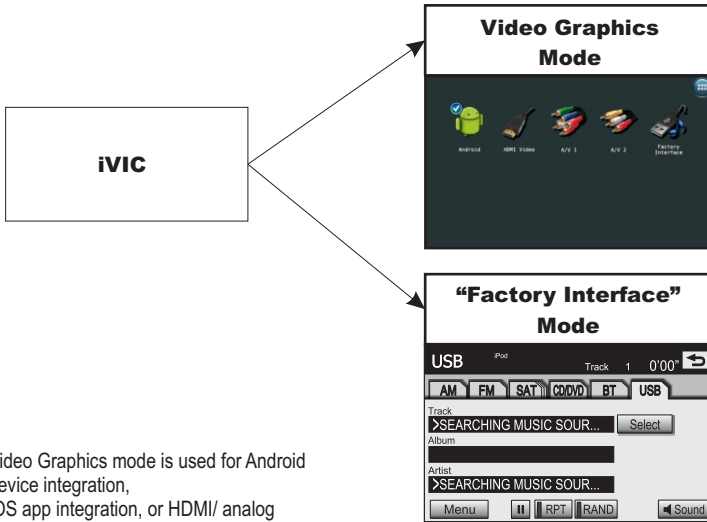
iVIC

Video Graphics Mode

Android
HDMI Video
A/V 1
A/V 2
Factory Interface

"Factory Interface" Mode

USB
iPod
Track 1 0'00"
AM FM SAT CD/DVD BT USB
Track
>SEARCHING MUSIC SOUR...
Select
Album
Artist
>SEARCHING MUSIC SOUR...
Menu
RPT
RAND
Sound

ideo Graphics mode is used for Android evice integration, OS app integration, or HDMI/ analog